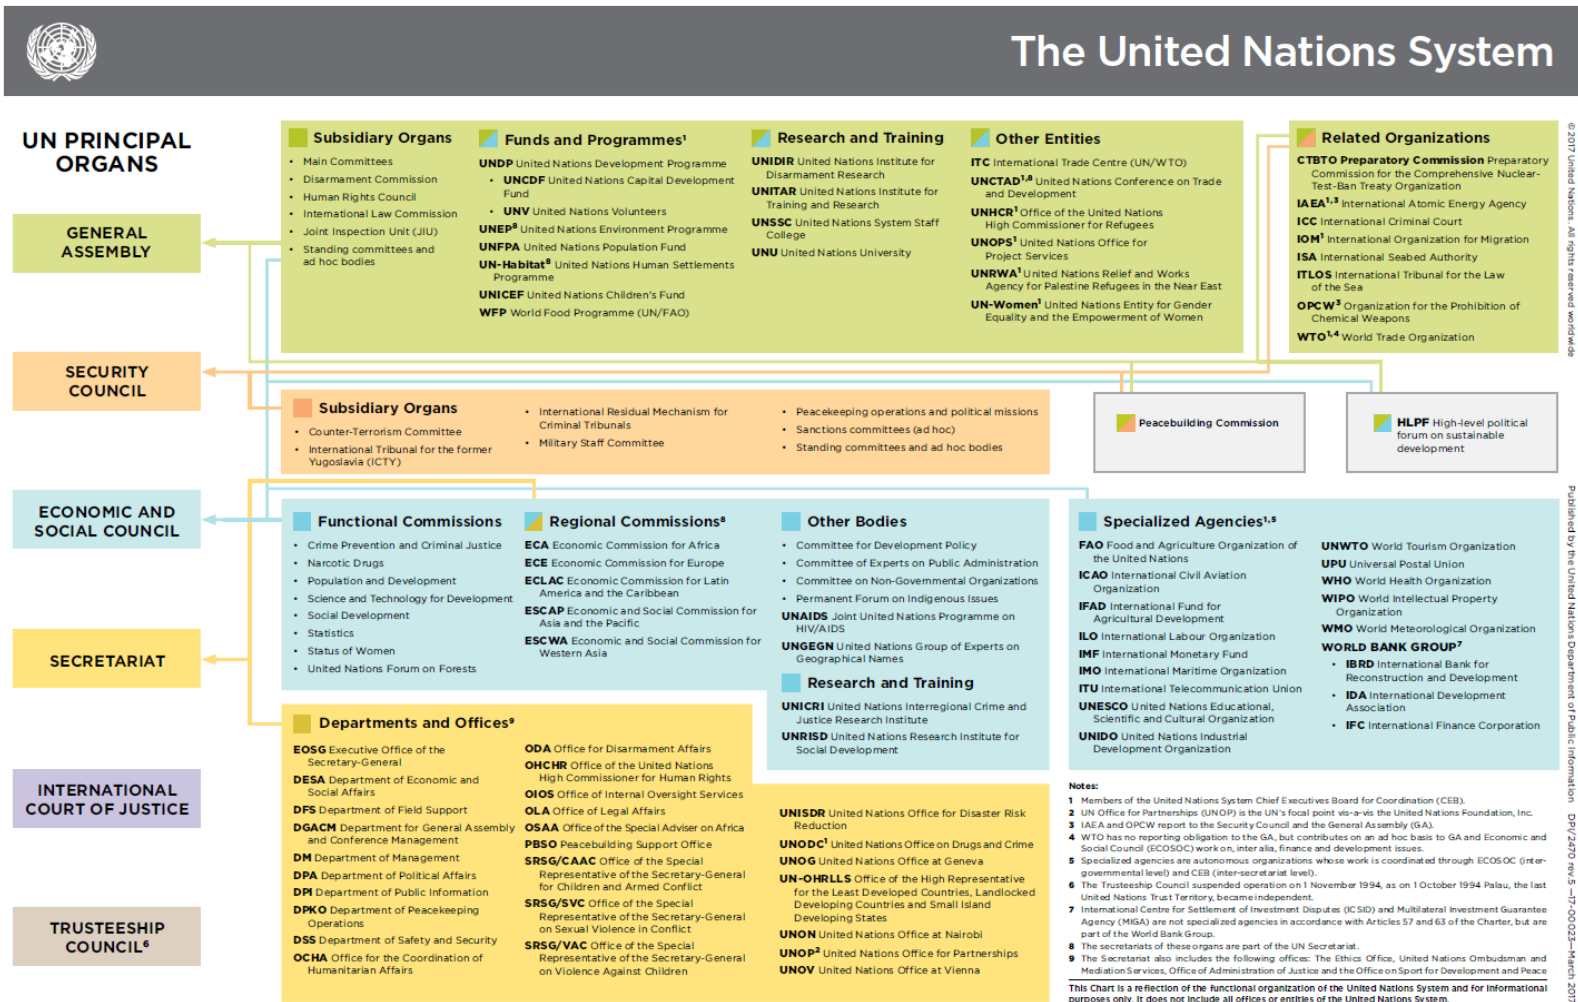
The United Nations System

UN PRINCIPAL ORGANS

GENERAL ASSEMBLY

SECURITY COUNCIL

ECONOMIC AND SOCIAL COUNCIL

SECRETARIAT

INTERNATIONAL COURT OF JUSTICE

TRUSTEESHIP COUNCIL⁶

Subsidiary Organs
• Main Committees
• Disarmament Commission
• Human Rights Council
• International Law Commission
• Joint Inspection Unit (JIU)
• Standing committees and ad hoc bodies

Funds and Programmes¹
UNDP United Nations Development Programme
• UNCDF United Nations Capital Development Fund
• UNV United Nations Volunteers
UNEP⁸ United Nations Environment Programme
UNFPA United Nations Population Fund
UN-Habitat⁸ United Nations Human Settlements Programme
UNICEF United Nations Children's Fund
WFP World Food Programme (UN/FAO)

Research and Training
UNIDIR United Nations Institute for Disarmament Research
UNITAR United Nations Institute for Training and Research
UNSSC United Nations System Staff College
UNU United Nations University

Other Entities
ITC International Trade Centre (UN/WTO)
UNCTAD¹·⁸ United Nations Conference on Trade and Development
UNHCR¹ Office of the United Nations High Commissioner for Refugees
UNOPS¹ United Nations Office for Project Services
UNRWA¹ United Nations Relief and Works Agency for Palestine Refugees in the Near East
UN-Women¹ United Nations Entity for Gender Equality and the Empowerment of Women

Related Organizations
CTBTO Preparatory Commission Preparatory Commission for the Comprehensive Nuclear-Test-Ban Treaty Organization
IAEA¹·³ International Atomic Energy Agency
ICC International Criminal Court
IOM¹ International Organization for Migration
ISA International Seabed Authority
ITLOS International Tribunal for the Law of the Sea
OPCW³ Organization for the Prohibition of Chemical Weapons
WTO¹·⁴ World Trade Organization

Subsidiary Organs
• Counter-Terrorism Committee
• International Tribunal for the former Yugoslavia (ICTY)
• International Residual Mechanism for Criminal Tribunals
• Military Staff Committee
• Peacekeeping operations and political missions
• Sanctions committees (ad hoc)
• Standing committees and ad hoc bodies

Peacebuilding Commission

HLPF High-level political forum on sustainable development

Functional Commissions
• Crime Prevention and Criminal Justice
• Narcotic Drugs
• Population and Development
• Science and Technology for Development
• Social Development
• Statistics
• Status of Women
• United Nations Forum on Forests

Regional Commissions⁸
ECA Economic Commission for Africa
ECE Economic Commission for Europe
ECLAC Economic Commission for Latin America and the Caribbean
ESCAP Economic and Social Commission for Asia and the Pacific
ESCWA Economic and Social Commission for Western Asia

Other Bodies
• Committee for Development Policy
• Committee of Experts on Public Administration
• Committee on Non-Governmental Organizations
• Permanent Forum on Indigenous Issues
UNAIDS Joint United Nations Programme on HIV/AIDS
UNGEGN United Nations Group of Experts on Geographical Names

Research and Training
UNICRI United Nations Interregional Crime and Justice Research Institute
UNRISD United Nations Research Institute for Social Development

Specialized Agencies¹·⁵
FAO Food and Agriculture Organization of the United Nations
ICAO International Civil Aviation Organization
IFAD International Fund for Agricultural Development
ILO International Labour Organization
IMF International Monetary Fund
IMO International Maritime Organization
ITU International Telecommunication Union
UNESCO United Nations Educational, Scientific and Cultural Organization
UNIDO United Nations Industrial Development Organization
UNWTO World Tourism Organization
UPU Universal Postal Union
WHO World Health Organization
WIPO World Intellectual Property Organization
WMO World Meteorological Organization
WORLD BANK GROUP⁷
• IBRD International Bank for Reconstruction and Development
• IDA International Development Association
• IFC International Finance Corporation

Departments and Offices⁹
EOSG Executive Office of the Secretary-General
DESA Department of Economic and Social Affairs
DFS Department of Field Support
DGACM Department for General Assembly and Conference Management
DM Department of Management
DPA Department of Political Affairs
DPI Department of Public Information
DPKO Department of Peacekeeping Operations
DSS Department of Safety and Security
OCHA Office for the Coordination of Humanitarian Affairs
ODA Office for Disarmament Affairs
OHCHR Office of the United Nations High Commissioner for Human Rights
OIOS Office of Internal Oversight Services
OLA Office of Legal Affairs
OSAA Office of the Special Adviser on Africa
PBSO Peacebuilding Support Office
SRSG/CAAC Office of the Special Representative of the Secretary-General for Children and Armed Conflict
SRSG/SVC Office of the Special Representative of the Secretary-General on Sexual Violence in Conflict
SRSG/VAC Office of the Special Representative of the Secretary-General on Violence Against Children
UNISDR United Nations Office for Disaster Risk Reduction
UNODC¹ United Nations Office on Drugs and Crime
UNOG United Nations Office at Geneva
UN-OHRLLS Office of the High Representative for the Least Developed Countries, Landlocked Developing Countries and Small Island Developing States
UNON United Nations Office at Nairobi
UNOP² United Nations Office for Partnerships
UNOV United Nations Office at Vienna

Notes:
1 Members of the United Nations System Chief Executives Board for Coordination (CEB).
2 UN Office for Partnerships (UNOP) is the UN's focal point vis-a-vis the United Nations Foundation, Inc.
3 IAEA and OPCW report to the Security Council and the General Assembly (GA).
4 WTO has no reporting obligation to the GA, but contributes on an ad hoc basis to GA and Economic and Social Council (ECOSOC) work on, inter alia, finance and development issues.
5 Specialized agencies are autonomous organizations whose work is coordinated through ECOSOC (intergovernmental level) and CEB (inter-secretariat level).
6 The Trusteeship Council suspended operation on 1 November 1994, as on 1 October 1994 Palau, the last United Nations Trust Territory, became independent.
7 International Centre for Settlement of Investment Disputes (ICSID) and Multilateral Investment Guarantee Agency (MIGA) are not specialized agencies in accordance with Articles 57 and 63 of the Charter, but are part of the World Bank Group.
8 The secretariats of these organs are part of the UN Secretariat.
9 The Secretariat also includes the following offices: The Ethics Office, United Nations Ombudsman and Mediation Services, Office of Administration of Justice and the Office on Sport for Development and Peace

This Chart is a reflection of the functional organization of the United Nations System and for informational purposes only. It does not include all offices or entities of the United Nations System.

© 2017 United Nations. All rights reserved worldwide
Published by the United Nations Department of Public Information DPI/2470 rev.5 —17-00023— March 2017